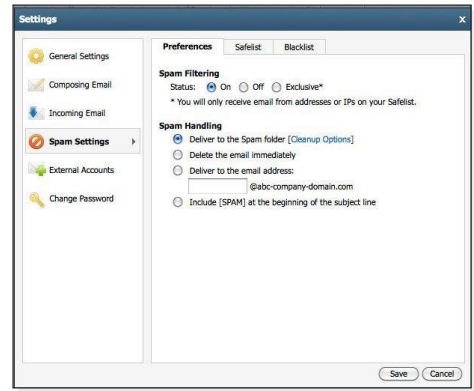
Settings

x

General Settings

Composing Email

Incoming Email

Spam Settings

External Accounts

Change Password

Preferences | Safelist | Blacklist

Spam Filtering

Status: On Off Exclusive*

* You will only receive email from addresses or IPs on your Safelist.

Spam Handling

Deliver to the Spam folder [Cleanup Options]

Delete the email immediately

Deliver to the email address:

@abc-company-domain.com

Include [SPAM] at the beginning of the subject line

Save

Cancel